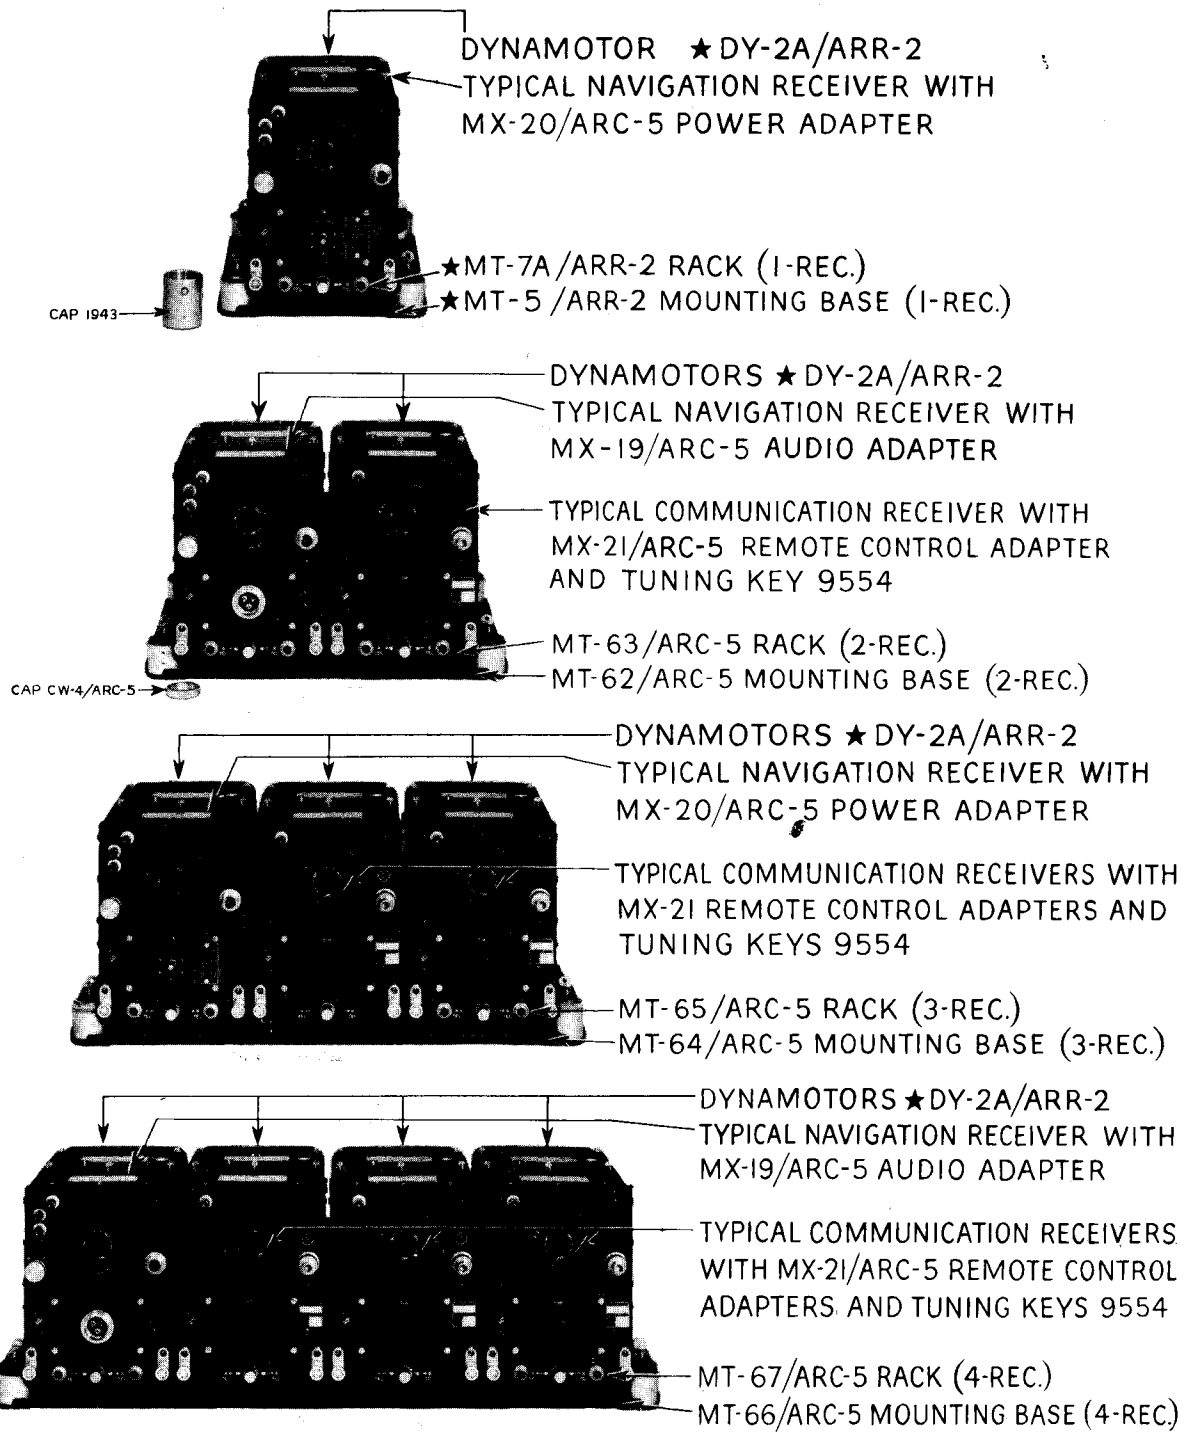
DYNAMOTOR ★DY-2A/ARR-2
TYPICAL NAVIGATION RECEIVER WITH MX-20/ARC-5 POWER ADAPTER

★MT-7A/ARR-2 RACK (1-REC.)
★MT-5/ARR-2 MOUNTING BASE (1-REC.)
CAP 1943

DYNAMOTORS ★DY-2A/ARR-2
TYPICAL NAVIGATION RECEIVER WITH MX-19/ARC-5 AUDIO ADAPTER

TYPICAL COMMUNICATION RECEIVER WITH MX-21/ARC-5 REMOTE CONTROL ADAPTER AND TUNING KEY 9554

MT-63/ARC-5 RACK (2-REC.)
MT-62/ARC-5 MOUNTING BASE (2-REC.)
CAP CW-4/ARC-5

DYNAMOTORS ★DY-2A/ARR-2
TYPICAL NAVIGATION RECEIVER WITH MX-20/ARC-5 POWER ADAPTER

TYPICAL COMMUNICATION RECEIVERS WITH MX-21 REMOTE CONTROL ADAPTERS AND TUNING KEYS 9554

MT-65/ARC-5 RACK (3-REC.)
MT-64/ARC-5 MOUNTING BASE (3-REC.)

DYNAMOTORS ★DY-2A/ARR-2
TYPICAL NAVIGATION RECEIVER WITH MX-19/ARC-5 AUDIO ADAPTER

TYPICAL COMMUNICATION RECEIVERS WITH MX-21/ARC-5 REMOTE CONTROL ADAPTERS AND TUNING KEYS 9554

MT-67/ARC-5 RACK (4-REC.)
MT-66/ARC-5 MOUNTING BASE (4-REC.)